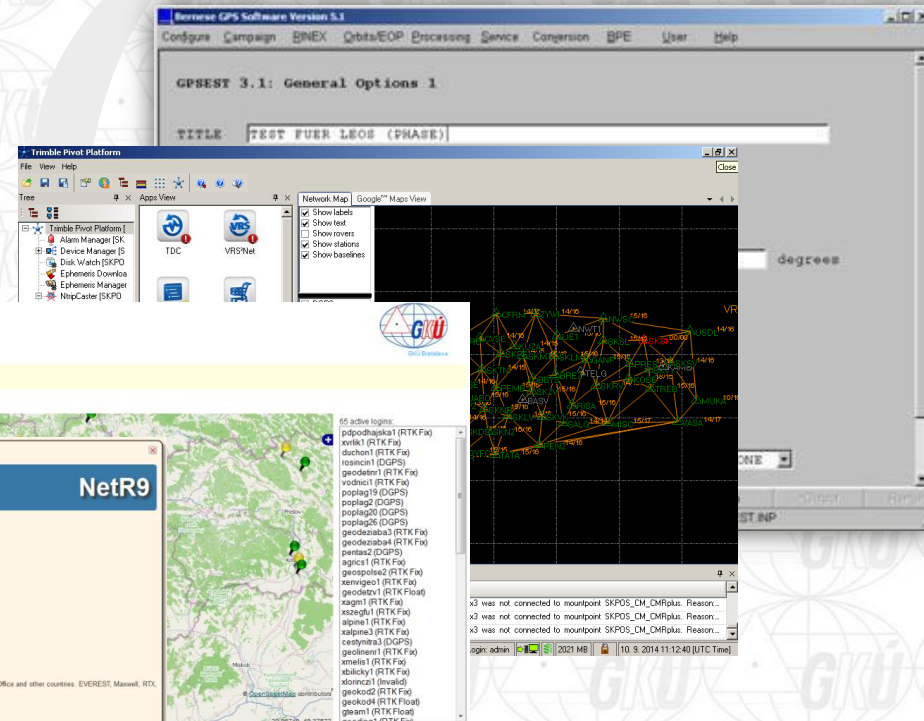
Bernese GPS Software Version 5.1
Configure Campaign RINEX Orbits/EOP Processing Service Conversion BPE User Help
GPSEST 3.1: General Options 1
TITLE TEST FUER LEOS (PHASE)
degrees
ONE
ST.INP

Trimble Pivot Platform
File View Help
Tree
Trimble Pivot Platform [
Alarm Manager [SK
Device Manager [S
Disk Watch [SKPO
Ephemeris Downloa
Ephemeris Manager
NtripCaster [SKPO
Apps View
TDC
VRS³Net
Network Map Google™ Maps View
Show labels
Show text
Show rovers
Show stations
Show baselines
Close
x3 was not connected to mountpoint SKPOS_CM_CMRplus. Reason:...
x3 was not connected to mountpoint SKPOS_CM_CMRplus. Reason:...
x3 was not connected to mountpoint SKPOS_CM_CMRplus. Reason:...
Login: admin 2021 MB 10. 9. 2014 11:12:40 [UTC Time]

GKÚ
GKÚ Bratislava
NetR9
65 active logins:
pdpodhajska1 (RTK Fix)
xvrlik1 (RTK Fix)
duchon1 (RTK Fix)
rosincin1 (DGPS)
geodetinr1 (RTK Fix)
vodnici1 (RTK Fix)
poplag19 (DGPS)
poplag2 (DGPS)
poplag20 (DGPS)
poplag26 (DGPS)
geodeziaba3 (RTK Fix)
geodeziaba4 (RTK Fix)
pentas2 (DGPS)
agrics1 (RTK Fix)
geospolse2 (RTK Fix)
xenvigeo1 (RTK Fix)
geodetzv1 (RTK Float)
xagm1 (RTK Fix)
xszegfu1 (RTK Fix)
alpine1 (RTK Fix)
xalpine3 (RTK Fix)
cestyntra3 (DGPS)
geolinenr1 (RTK Fix)
xmelis1 (RTK Fix)
xbilicky1 (RTK Fix)
xlorincz1 (Invalid)
geokod2 (RTK Fix)
geokod4 (RTK Float)
gteam1 (RTK Float)
ffice and other countries. EVEREST, Maxwell, RTX,
© OpenStreetMap contributors